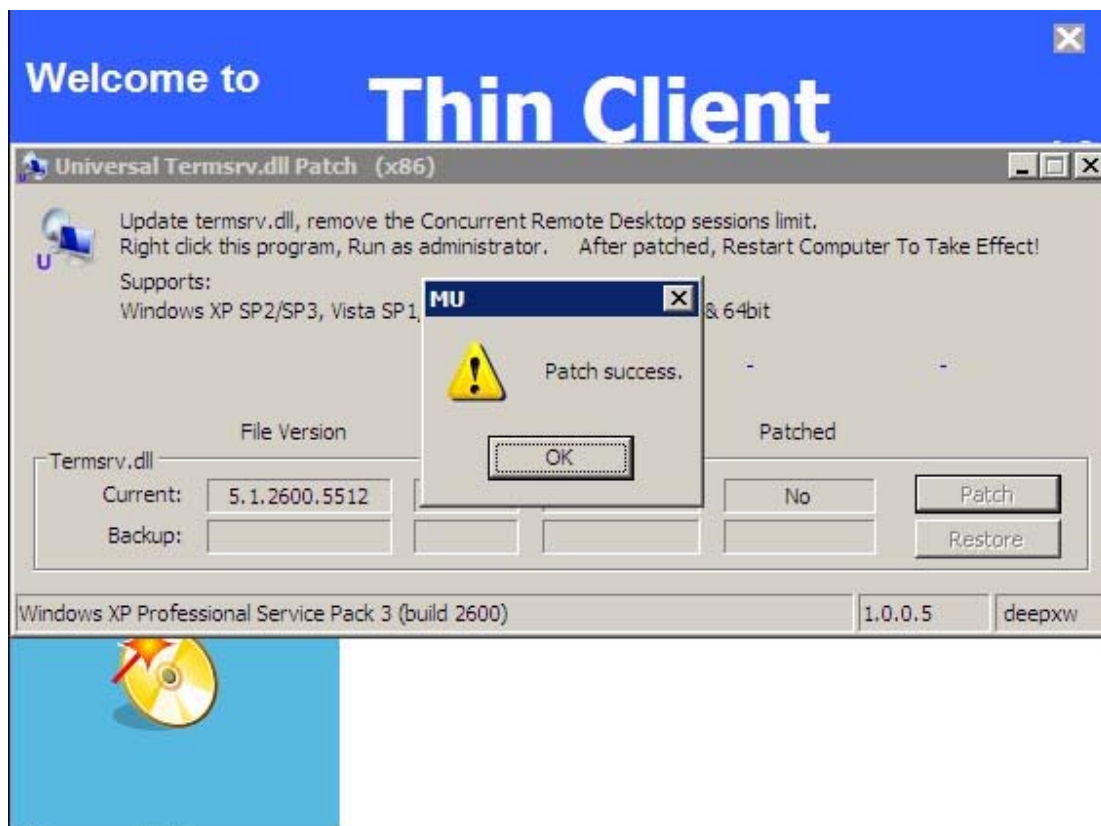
Welcome to Thin Client

Universal Termsrv.dll Patch (x86)

Update termsrv.dll, remove the Concurrent Remote Desktop sessions limit.
Right click this program, Run as administrator. After patched, Restart Computer To Take Effect!

Supports:
Windows XP SP2/SP3, Vista SP1, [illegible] & 64bit

MU

Patch success.

OK

File Version

Patched

Termsrv.dll

| | | | | | |
|---|---|---|---|---|---|
| Current: | 5.1.2600.5512 | | | No | Patch |
| Backup: | | | | | Restore |

Windows XP Professional Service Pack 3 (build 2600)

1.0.0.5

deepxw